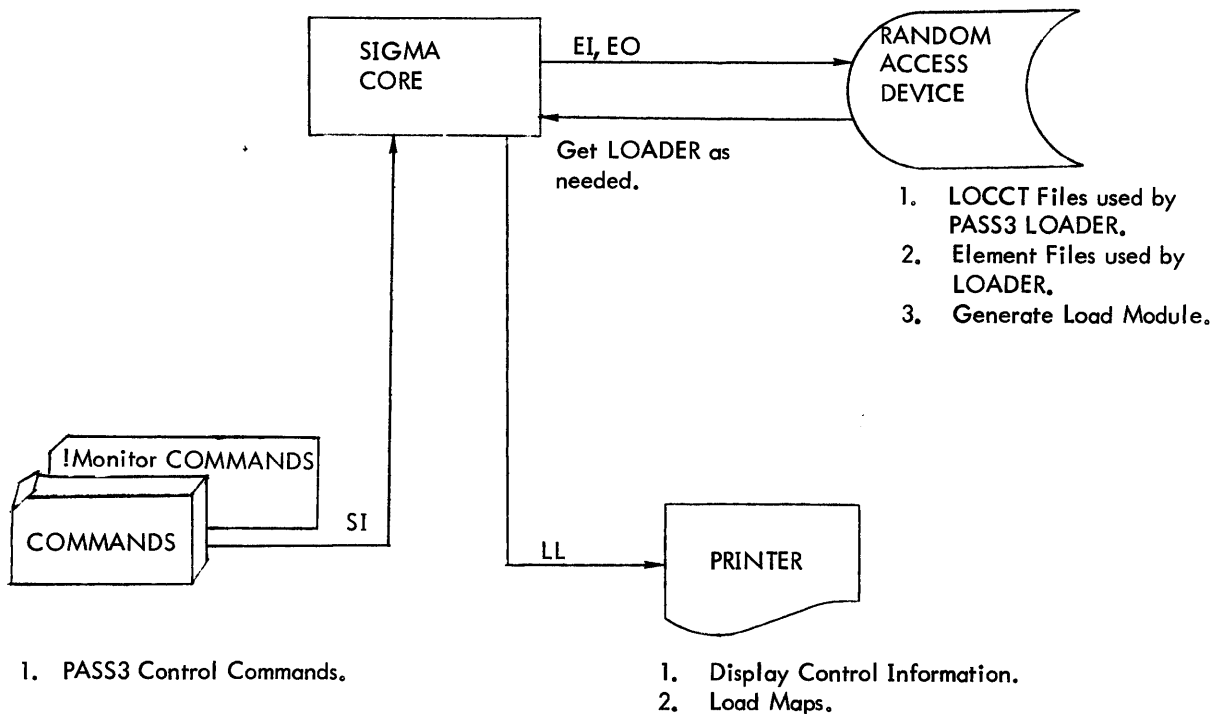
SIGMA CORE

EI, EO

RANDOM ACCESS DEVICE

Get LOADER as needed.

1. LOCCT Files used by PASS3 LOADER.
2. Element Files used by LOADER.
3. Generate Load Module.

!Monitor COMMANDS

COMMANDS

SI

LL

PRINTER

1. PASS3 Control Commands.

1. Display Control Information.
2. Load Maps.